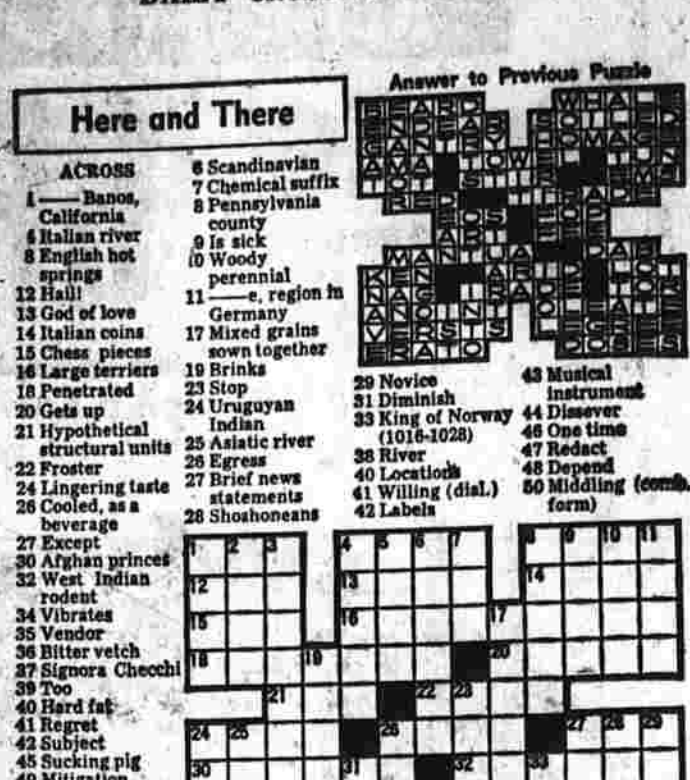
Here and There

ACROSS
1 —— Banos, California
4 Italian river
8 English hot springs
12 Hail!
13 God of love
14 Italian coins
15 Chess pieces
16 Large terriers
18 Penetrated
20 Gets up
21 Hypothetical structural units
22 Froster
24 Lingering taste
26 Cooled, as a beverage
27 Except
30 Afghan princes
32 West Indian rodent
34 Vibrates
35 Vendor
36 Bitter vetch
37 Signora Checchi
39 Too
40 Hard fat
41 Regret
42 Subject
45 Sucking pig
49 Mitigation

6 Scandinavian
7 Chemical suffix
8 Pennsylvania county
9 Is sick
10 Woody perennial
11 ——e, region in Germany
17 Mixed grains sown together
19 Brinks
23 Stop
24 Uruguyan Indian
25 Asiatic river
26 Egress
27 Brief news statements
28 Shoshoneans

Answer to Previous Puzzle

BEARD WHALE
ENDEAR SOTTED
GANTRY ROMAGE
AMA TOWER IM
TOT STAR ARMD
RED TRADE
ROS ERE
ART SPA
MANTUA DAB
KEN ARID TON
NACHT RADE TOR
ANOINT SEATED
VERSTS LEGREE
ERATO DOSES

29 Novice
31 Diminish
33 King of Norway (1016-1028)
38 River
40 Locations
41 Willing (dial.)
42 Labels
43 Musical instrument
44 Dissever
46 One time
47 Redact
48 Depend
50 Middling (comb. form)

1 2 3 4 5 6 7 8 9 10 11
12 13 14
15 16 17
18 19 20
21 22 23
24 25 26 27 28 29
30 31 32 33